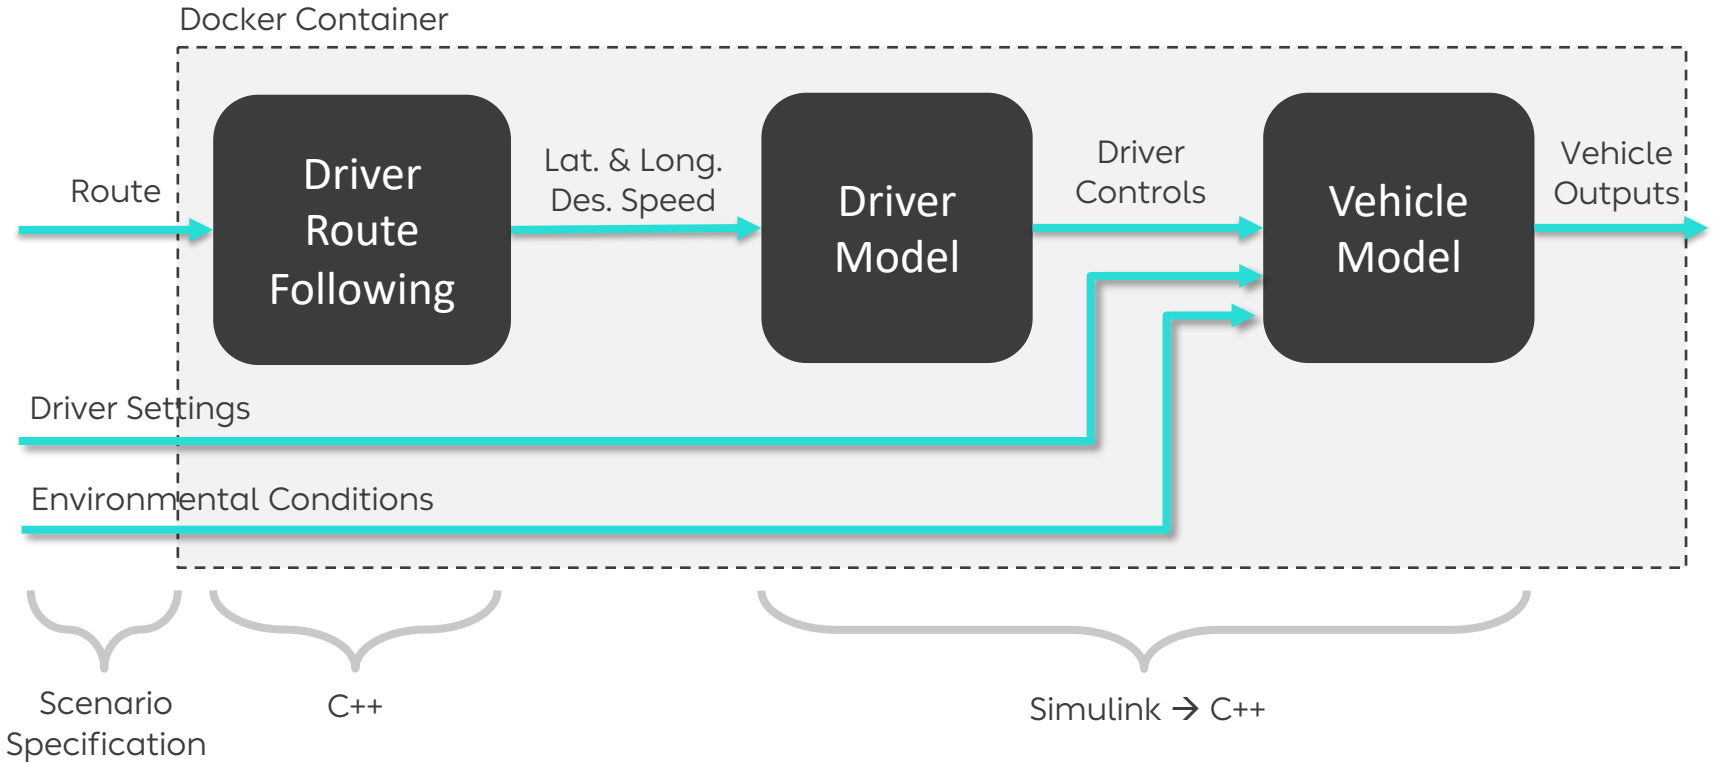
Docker Container

Route

Driver Route Following

Lat. & Long. Des. Speed

Driver Model

Driver Controls

Vehicle Model

Vehicle Outputs

Driver Settings

Environmental Conditions

Scenario Specification

C++

Simulink → C++